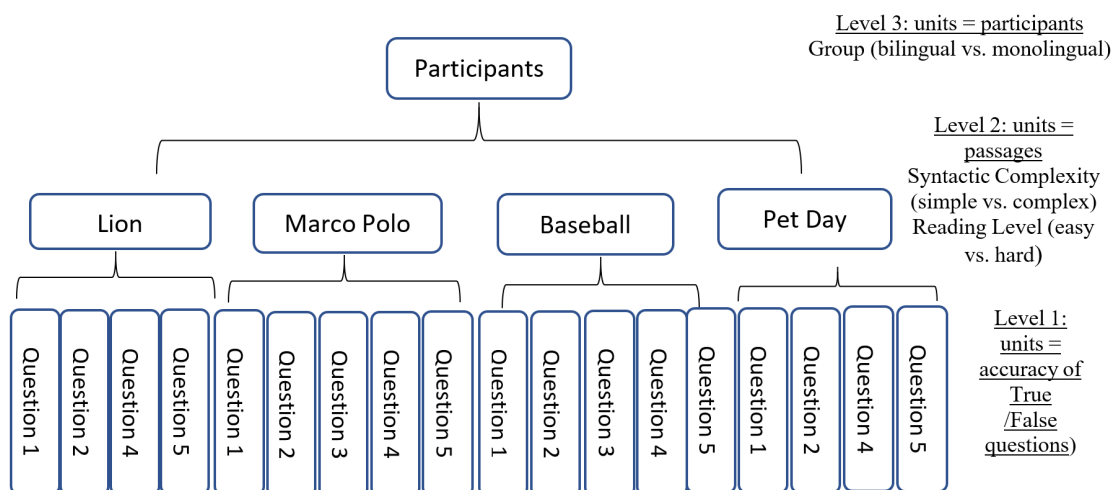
Level 3: units = participants
Group (bilingual vs. monolingual)

Participants

Level 2: units = passages
Syntactic Complexity (simple vs. complex)
Reading Level (easy vs. hard)

Lion

Marco Polo

Baseball

Pet Day

Level 1: units = accuracy of True /False questions)

Question 1
Question 2
Question 4
Question 5

Question 1
Question 2
Question 3
Question 4
Question 5

Question 1
Question 2
Question 3
Question 4
Question 5

Question 1
Question 2
Question 4
Question 5